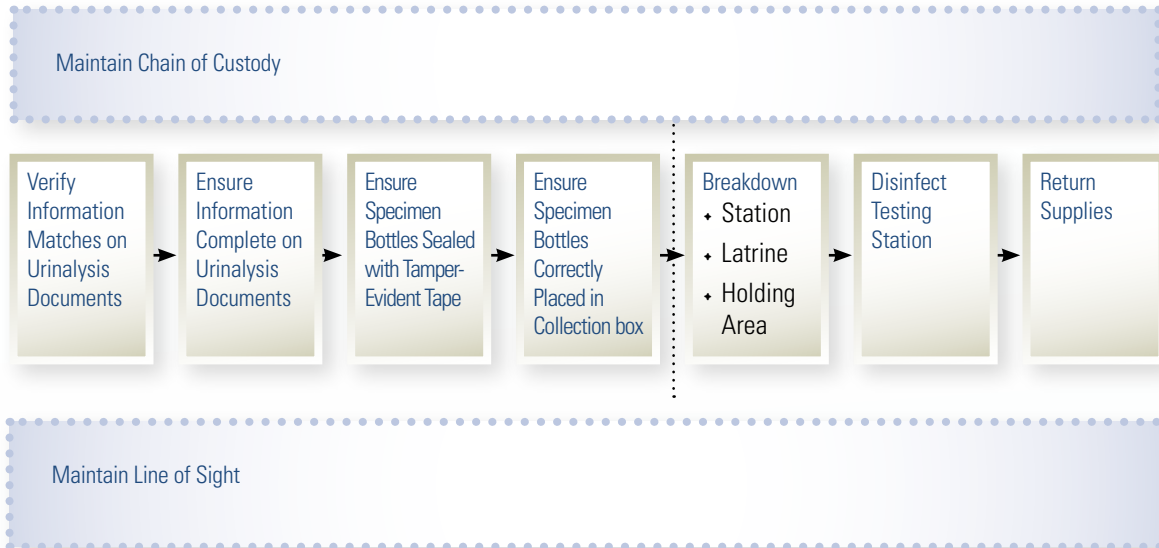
Maintain Chain of Custody

Verify Information Matches on Urinalysis Documents

Ensure Information Complete on Urinalysis Documents

Ensure Specimen Bottles Sealed with Tamper-Evident Tape

Ensure Specimen Bottles Correctly Placed in Collection box

Breakdown
- Station
- Latrine
- Holding Area

Disinfect Testing Station

Return Supplies

Maintain Line of Sight